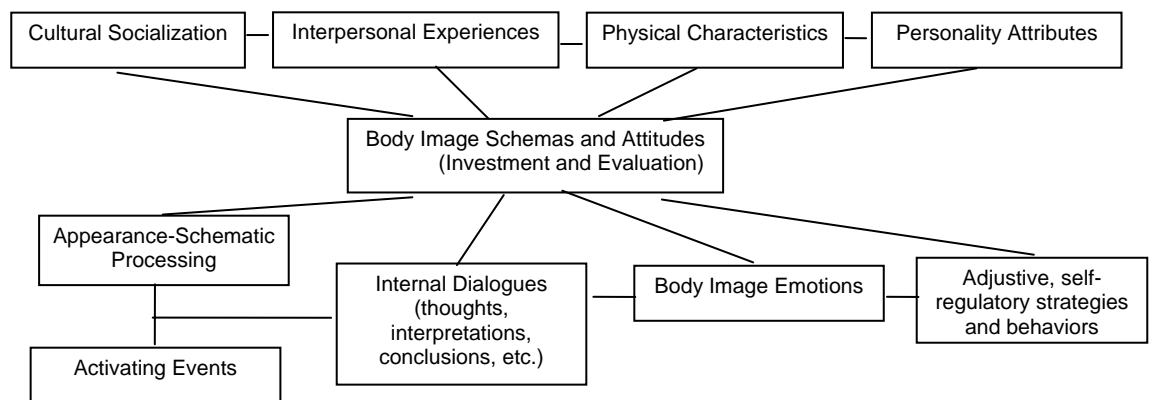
Cultural Socialization

Interpersonal Experiences

Physical Characteristics

Personality Attributes

Body Image Schemas and Attitudes (Investment and Evaluation)

Appearance-Schematic Processing

Internal Dialogues (thoughts, interpretations, conclusions, etc.)

Body Image Emotions

Adjustive, self-regulatory strategies and behaviors

Activating Events